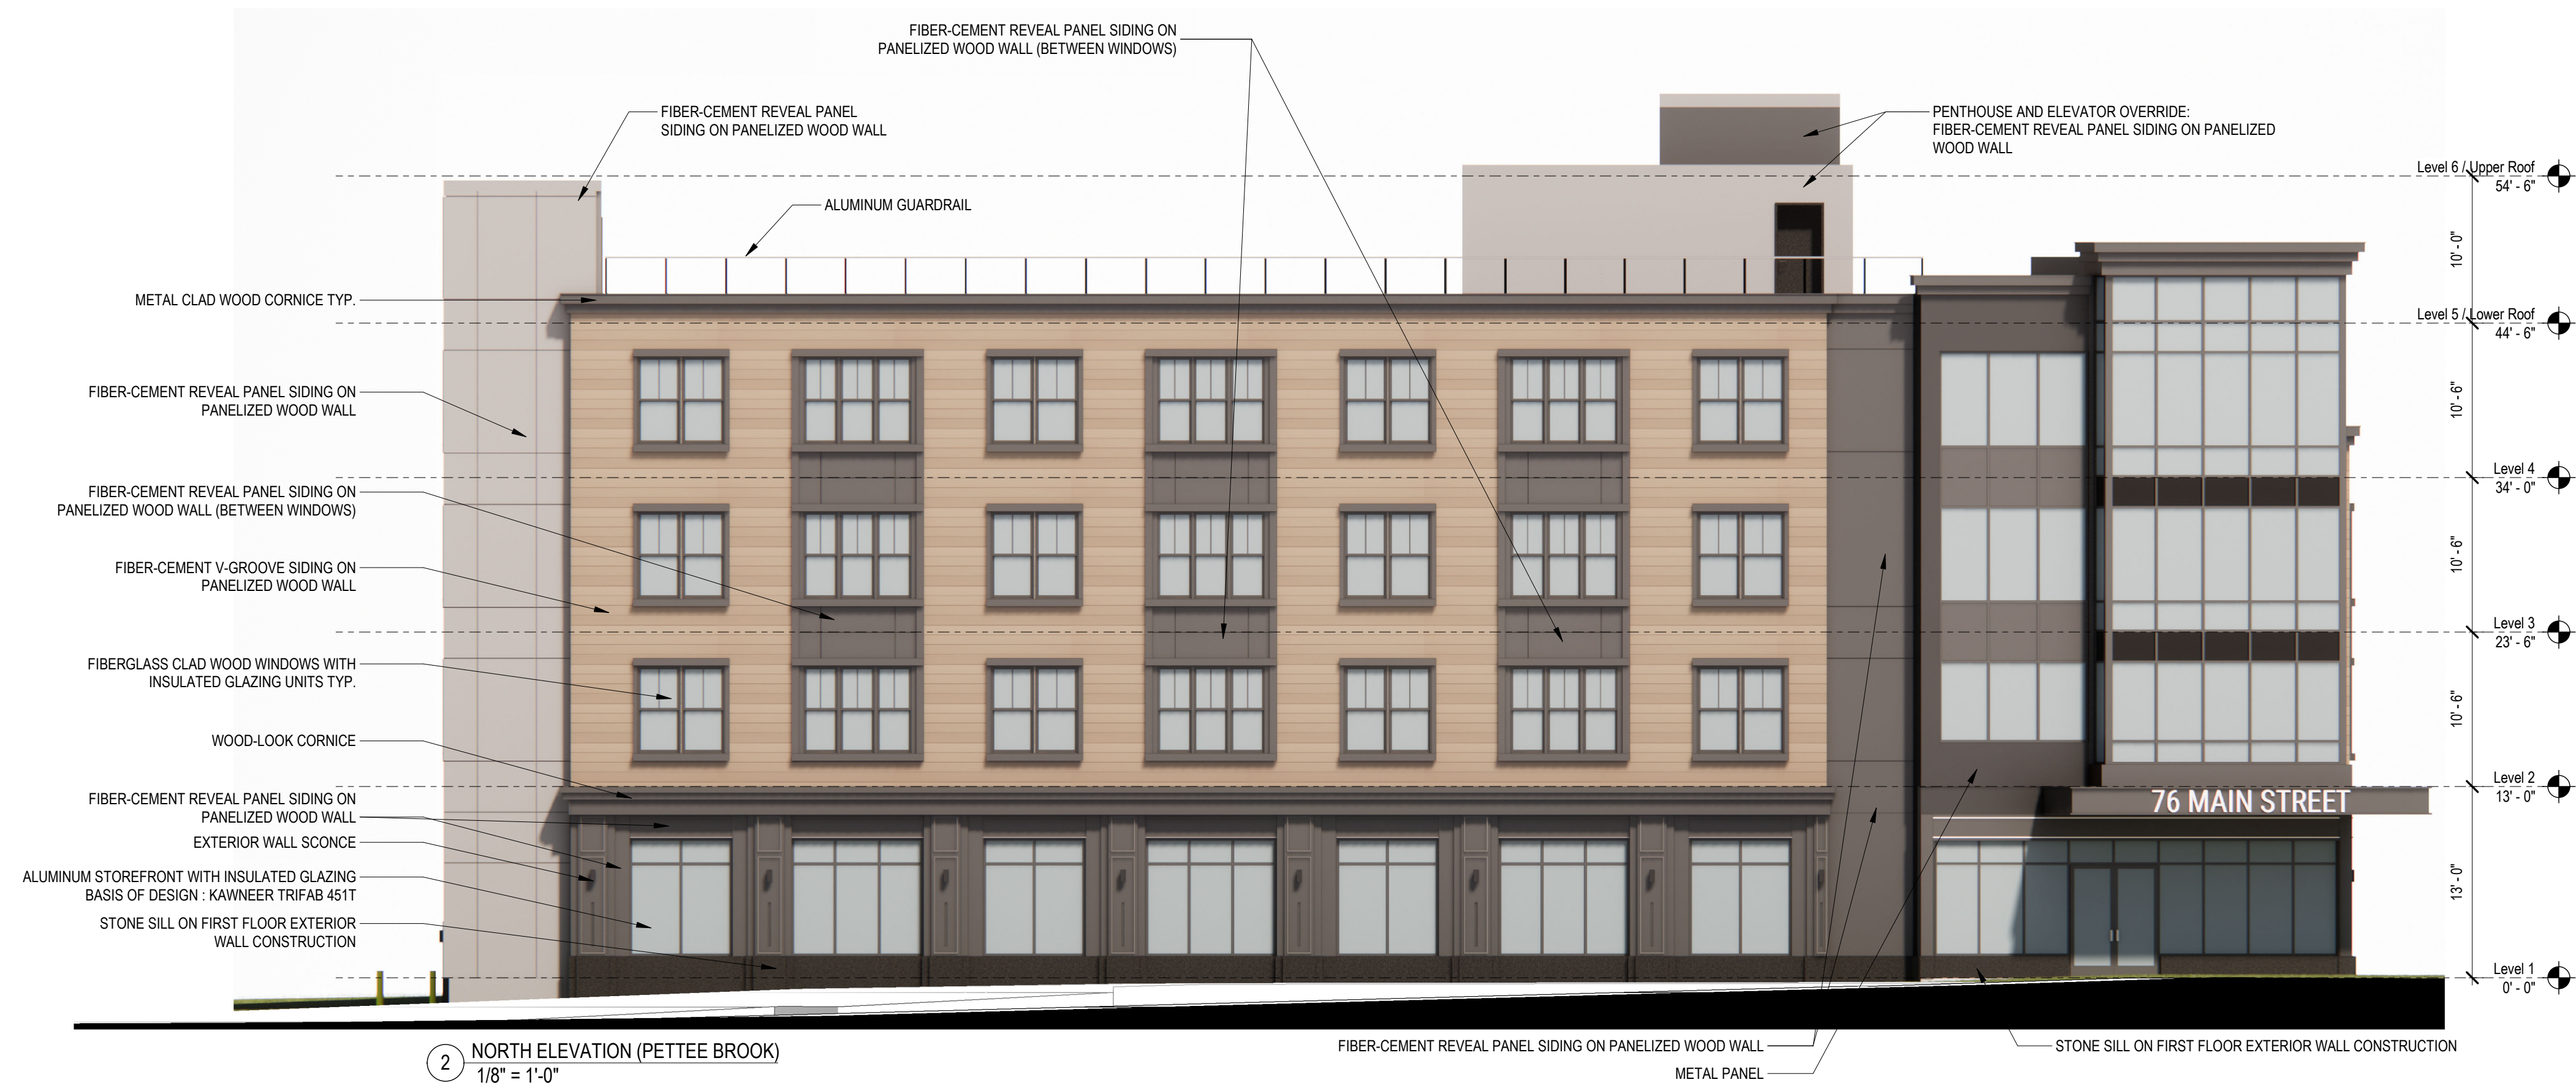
FIBER-CEMENT REVEAL PANEL SIDING ON PANELIZED WOOD WALL (BETWEEN WINDOWS)

FIBER-CEMENT REVEAL PANEL SIDING ON PANELIZED WOOD WALL

PENTHOUSE AND ELEVATOR OVERRIDE: FIBER-CEMENT REVEAL PANEL SIDING ON PANELIZED WOOD WALL

ALUMINUM GUARDRAIL

Level 6 / Upper Roof
54' - 6"

METAL CLAD WOOD CORNICE TYP.

Level 5 / Lower Roof
44' - 6"

10' - 0"

FIBER-CEMENT REVEAL PANEL SIDING ON PANELIZED WOOD WALL

10' - 6"

Level 4
34' - 0"

FIBER-CEMENT REVEAL PANEL SIDING ON PANELIZED WOOD WALL (BETWEEN WINDOWS)

FIBER-CEMENT V-GROOVE SIDING ON PANELIZED WOOD WALL

10' - 6"

Level 3
23' - 6"

FIBERGLASS CLAD WOOD WINDOWS WITH INSULATED GLAZING UNITS TYP.

10' - 6"

WOOD-LOOK CORNICE

Level 2
13' - 0"

76 MAIN STREET

FIBER-CEMENT REVEAL PANEL SIDING ON PANELIZED WOOD WALL

EXTERIOR WALL SCONCE

ALUMINUM STOREFRONT WITH INSULATED GLAZING BASIS OF DESIGN : KAWNEER TRIFAB 451T

13' - 0"

STONE SILL ON FIRST FLOOR EXTERIOR WALL CONSTRUCTION

Level 1
0' - 0"

2 NORTH ELEVATION (PETTEE BROOK)
1/8" = 1'-0"

FIBER-CEMENT REVEAL PANEL SIDING ON PANELIZED WOOD WALL

METAL PANEL

STONE SILL ON FIRST FLOOR EXTERIOR WALL CONSTRUCTION